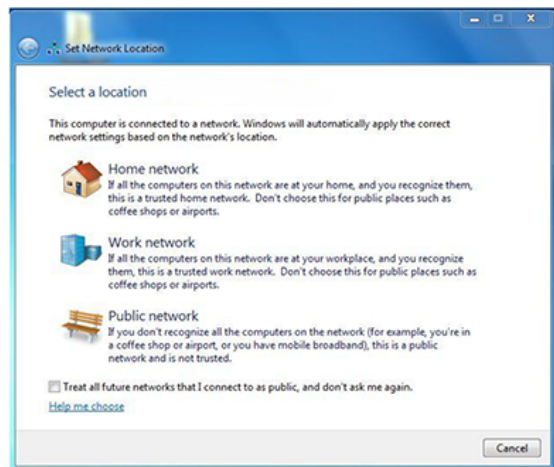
Set Network Location

Select a location

This computer is connected to a network. Windows will automatically apply the correct network settings based on the network's location.

Home network
If all the computers on this network are at your home, and you recognize them, this is a trusted home network. Don't choose this for public places such as coffee shops or airports.

Work network
If all the computers on this network are at your workplace, and you recognize them, this is a trusted work network. Don't choose this for public places such as coffee shops or airports.

Public network
If you don't recognize all the computers on the network (for example, you're in a coffee shop or airport, or you have mobile broadband), this is a public network and is not trusted.

Treat all future networks that I connect to as public, and don't ask me again.

Help me choose

Cancel